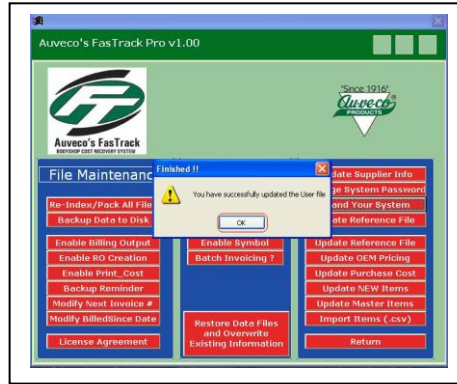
Auveco's FasTrack Pro v1.00

Auveco's FasTrack
BODYSHOP COST RECOVERY SYSTEM

"Since 1916"
Auveco
PRODUCTS

File Maintenanc

Re-Index/Pack All File
Backup Data to Disk
Enable Billing Output
Enable RO Creation
Enable Print_Cost
Backup Reminder
Modify Next Invoice #
Modify BilledSince Date
License Agreement

Enable Symbol
Batch Invoicing ?
Restore Data Files and Overwrite Existing Information

date Supplier Info
ge System Password
ond Your System
ate Reference File
Update Reference File
Update OEM Pricing
Update Purchase Cost
Update NEW Items
Update Master Items
Import Items (.csv)
Return

Finished !!
You have successfully updated the User file.
OK